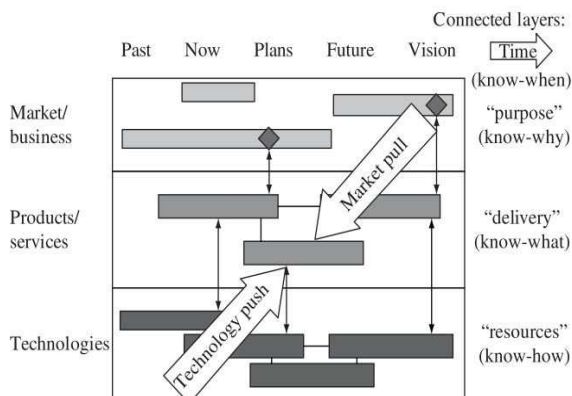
Connected layers:

Past Now Plans Future Vision Time

(know-when)

Market/ business

"purpose" (know-why)

Market pull

Products/ services

"delivery" (know-what)

Technology push

Technologies

"resources" (know-how)